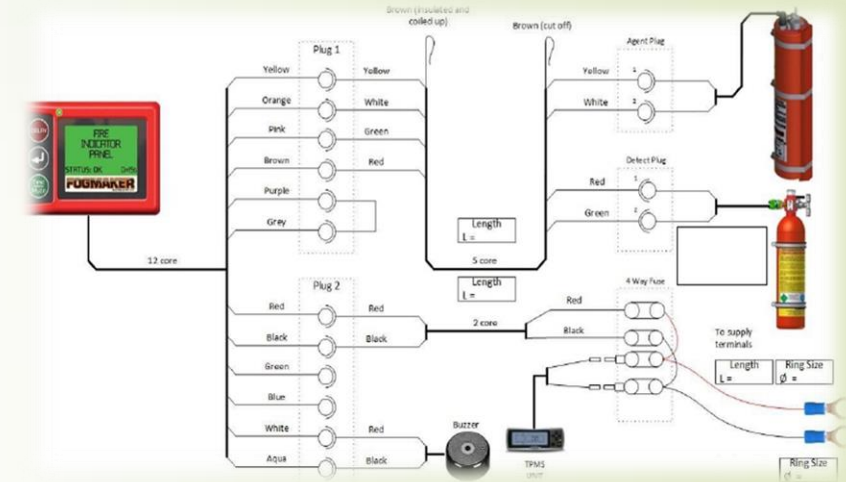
Brown (insulated and coiled up)

Brown (cut off)

Plug 1

Yellow
Orange
Pink
Brown
Purple
Grey

Yellow
White
Green
Red

Agent Plug
Yellow
White
1
2

Detect Plug
Red
Green
1
2

FIRE INDICATOR PANEL
STATUS: OK
FOGMAKER

12 core

Length
L =

5 core

Length
L =

Plug 2

Red
Black
Green
Blue
White
Aqua

Red
Black
Red
Black

2 core

4 Way Fuse
Red
Black

To supply terminals

Length
L =

Ring Size
Ø =

Buzzer

TPMS
UNIT

Ring Size
Ø =